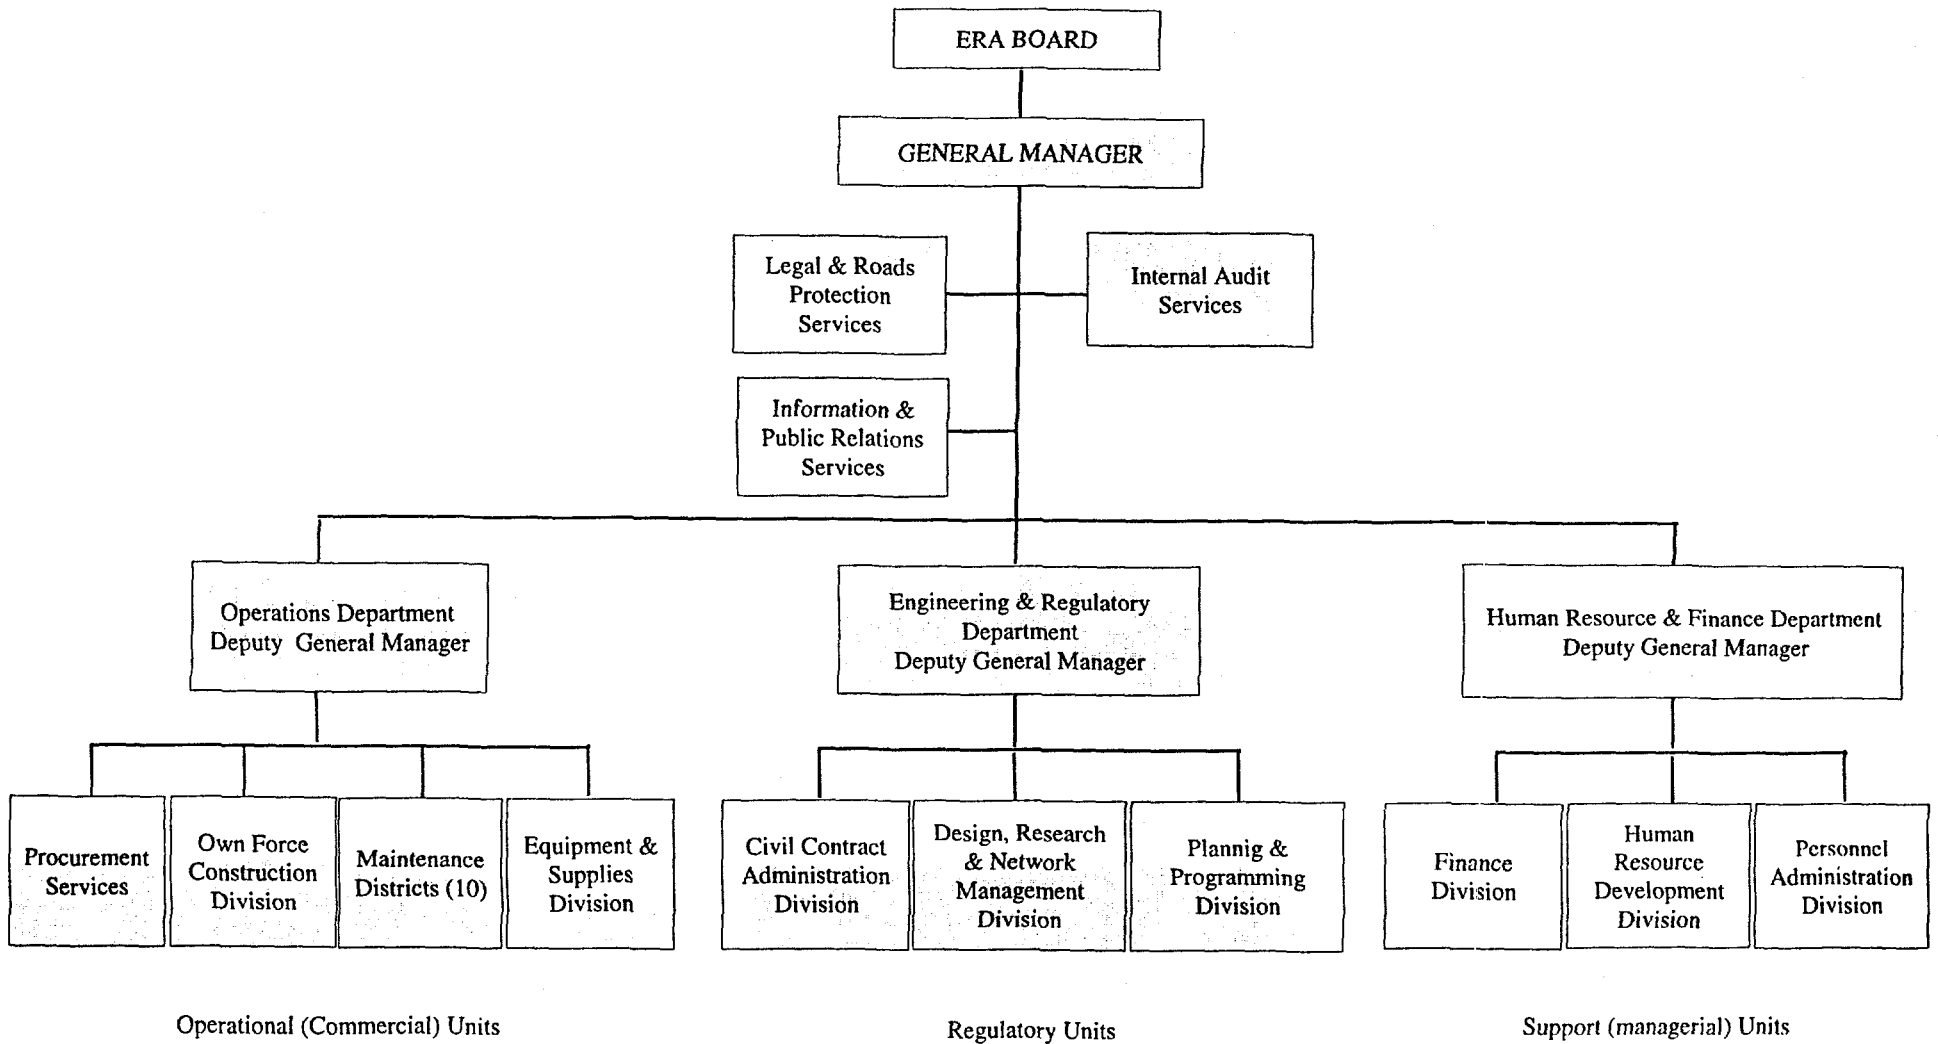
ERA BOARD

GENERAL MANAGER

Legal & Roads Protection Services

Internal Audit Services

Information & Public Relations Services

Operations Department Deputy General Manager

Engineering & Regulatory Department Deputy General Manager

Human Resource & Finance Department Deputy General Manager

Procurement Services

Own Force Construction Division

Maintenance Districts (10)

Equipment & Supplies Division

Civil Contract Administration Division

Design, Research & Network Management Division

Plannig & Programming Division

Finance Division

Human Resource Development Division

Personnel Administration Division

Operational (Commercial) Units

Regulatory Units

Support (managerial) Units